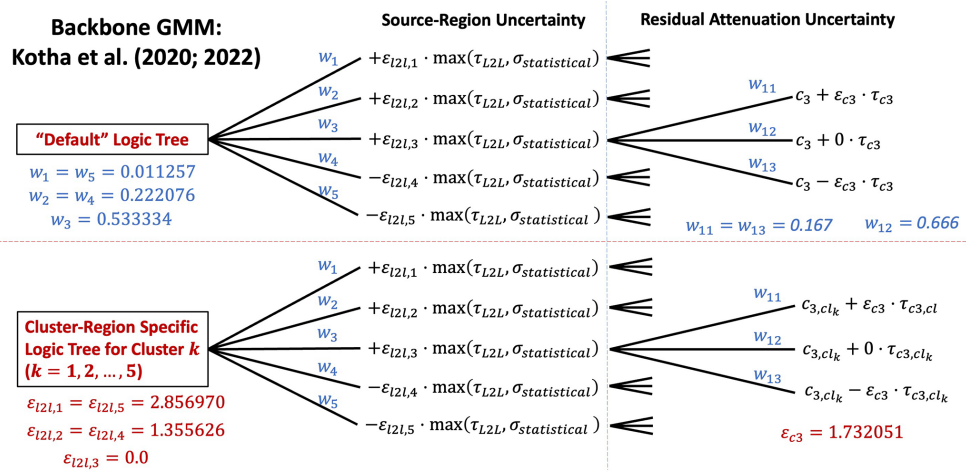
Backbone GMM:
Kotha et al. (2020; 2022)

Source-Region Uncertainty

Residual Attenuation Uncertainty

"Default" Logic Tree

$w_1 = w_5 = 0.011257$
$w_2 = w_4 = 0.222076$
$w_3 = 0.533334$

$w_1$ $+\varepsilon_{l2l,1} \cdot \max(\tau_{L2L}, \sigma_{statistical})$
$w_2$ $+\varepsilon_{l2l,2} \cdot \max(\tau_{L2L}, \sigma_{statistical})$
$w_3$ $+\varepsilon_{l2l,3} \cdot \max(\tau_{L2L}, \sigma_{statistical})$
$w_4$ $-\varepsilon_{l2l,4} \cdot \max(\tau_{L2L}, \sigma_{statistical})$
$w_5$ $-\varepsilon_{l2l,5} \cdot \max(\tau_{L2L}, \sigma_{statistical})$

$w_{11}$ $c_3 + \varepsilon_{c3} \cdot \tau_{c3}$
$w_{12}$ $c_3 + 0 \cdot \tau_{c3}$
$w_{13}$ $c_3 - \varepsilon_{c3} \cdot \tau_{c3}$

$w_{11} = w_{13} = 0.167$ $w_{12} = 0.666$

Cluster-Region Specific Logic Tree for Cluster $k$ ($k = 1, 2, \ldots, 5$)

$\varepsilon_{l2l,1} = \varepsilon_{l2l,5} = 2.856970$
$\varepsilon_{l2l,2} = \varepsilon_{l2l,4} = 1.355626$
$\varepsilon_{l2l,3} = 0.0$

$w_1$ $+\varepsilon_{l2l,1} \cdot \max(\tau_{L2L}, \sigma_{statistical})$
$w_2$ $+\varepsilon_{l2l,2} \cdot \max(\tau_{L2L}, \sigma_{statistical})$
$w_3$ $+\varepsilon_{l2l,3} \cdot \max(\tau_{L2L}, \sigma_{statistical})$
$w_4$ $-\varepsilon_{l2l,4} \cdot \max(\tau_{L2L}, \sigma_{statistical})$
$w_5$ $-\varepsilon_{l2l,5} \cdot \max(\tau_{L2L}, \sigma_{statistical})$

$w_{11}$ $c_{3,cl_k} + \varepsilon_{c3} \cdot \tau_{c3,cl}$
$w_{12}$ $c_{3,cl_k} + 0 \cdot \tau_{c3,cl_k}$
$w_{13}$ $c_{3,cl_k} - \varepsilon_{c3} \cdot \tau_{c3,cl_k}$

$\varepsilon_{c3} = 1.732051$